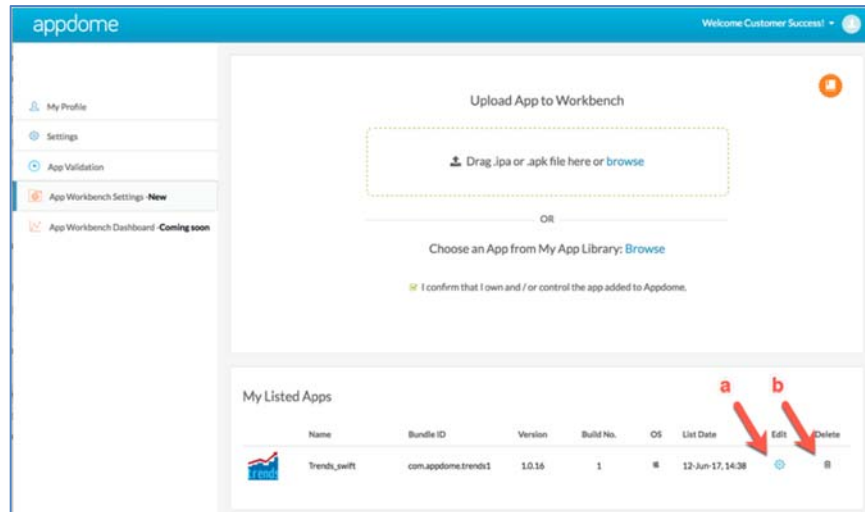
appdome

Welcome Customer Success! ▾

My Profile

Settings

App Validation

App Workbench Settings -New

App Workbench Dashboard -Coming soon

Upload App to Workbench

Drag .ipa or .apk file here or browse

OR

Choose an App from My App Library: Browse

I confirm that I own and / or control the app added to Appdome.

My Listed Apps

a

b

| | Name | Bundle ID | Version | Build No. | OS | List Date | Edit | Delete |
|---|---|---|---|---|---|---|---|---|
| trends | Trends_swift | com.appdome.trends1 | 1.0.16 | 1 | | 12-Jun-17, 14:38 | | |